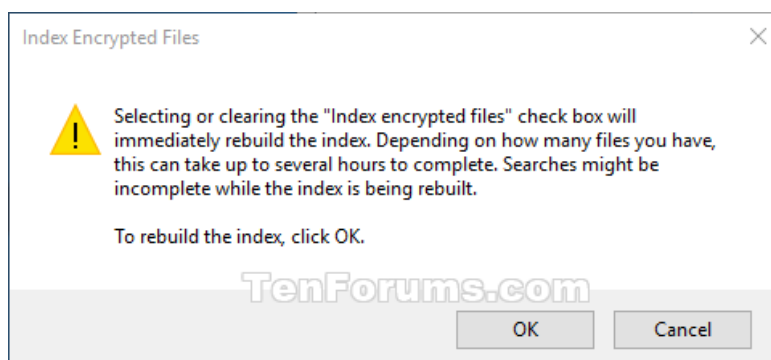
Index Encrypted Files

Selecting or clearing the "Index encrypted files" check box will immediately rebuild the index. Depending on how many files you have, this can take up to several hours to complete. Searches might be incomplete while the index is being rebuilt.

To rebuild the index, click OK.

TenForums.com

OK

Cancel